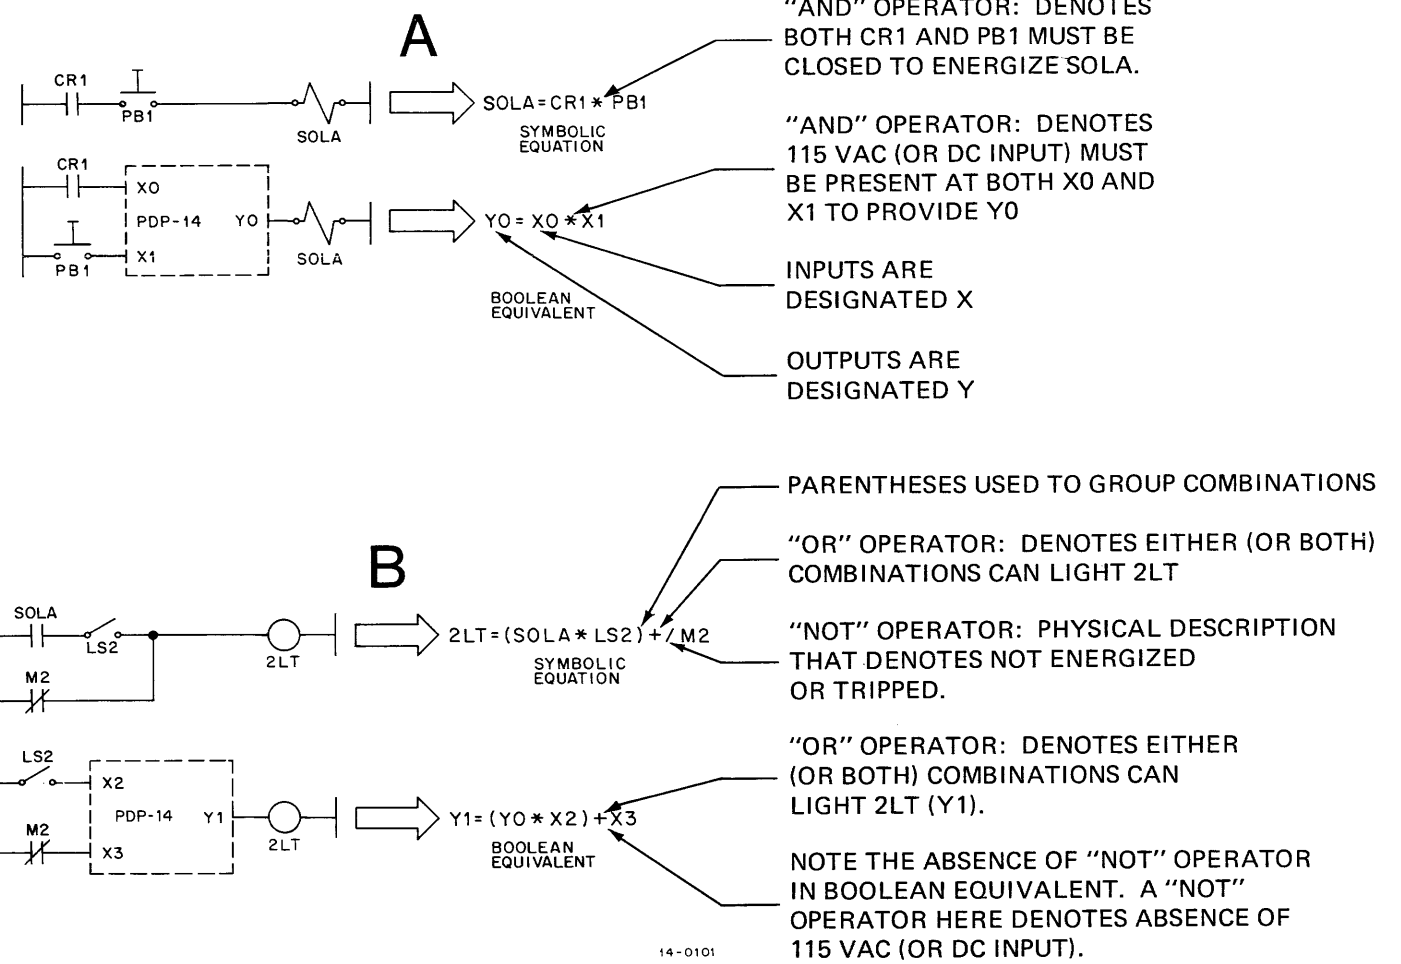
A

CR1

PB1

SOLA

SOLA = CR1 * PB1

SYMBOLIC EQUATION

"AND" OPERATOR: DENOTES BOTH CR1 AND PB1 MUST BE CLOSED TO ENERGIZE SOLA.

CR1

X0

PDP-14

Y0

PB1

X1

SOLA

Y0 = X0 * X1

BOOLEAN EQUIVALENT

"AND" OPERATOR: DENOTES 115 VAC (OR DC INPUT) MUST BE PRESENT AT BOTH X0 AND X1 TO PROVIDE Y0

INPUTS ARE DESIGNATED X

OUTPUTS ARE DESIGNATED Y

B

SOLA

LS2

2LT

M2

2LT = (SOLA * LS2) + / M2

SYMBOLIC EQUATION

PARENTHESES USED TO GROUP COMBINATIONS

"OR" OPERATOR: DENOTES EITHER (OR BOTH) COMBINATIONS CAN LIGHT 2LT

"NOT" OPERATOR: PHYSICAL DESCRIPTION THAT DENOTES NOT ENERGIZED OR TRIPPED.

LS2

X2

PDP-14

Y1

M2

X3

2LT

Y1 = (Y0 * X2) + X3

BOOLEAN EQUIVALENT

"OR" OPERATOR: DENOTES EITHER (OR BOTH) COMBINATIONS CAN LIGHT 2LT (Y1).

NOTE THE ABSENCE OF "NOT" OPERATOR IN BOOLEAN EQUIVALENT. A "NOT" OPERATOR HERE DENOTES ABSENCE OF 115 VAC (OR DC INPUT).

14-0101